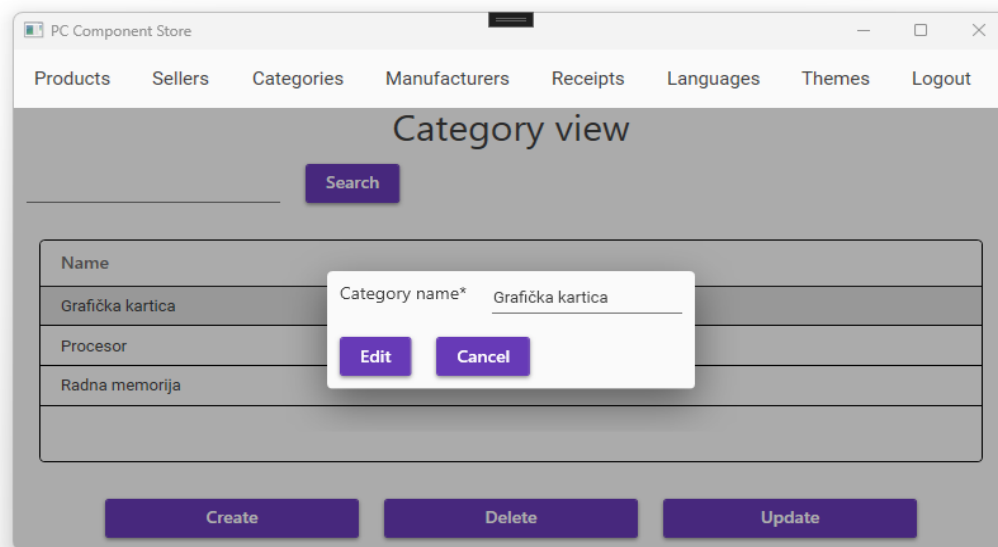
PC Component Store

Products Sellers Categories Manufacturers Receipts Languages Themes Logout

Category view

Search

| Name |
|---|
| Grafička kartica |
| Procesor |
| Radna memorija |

Category name* Grafička kartica

Edit Cancel

Create Delete Update